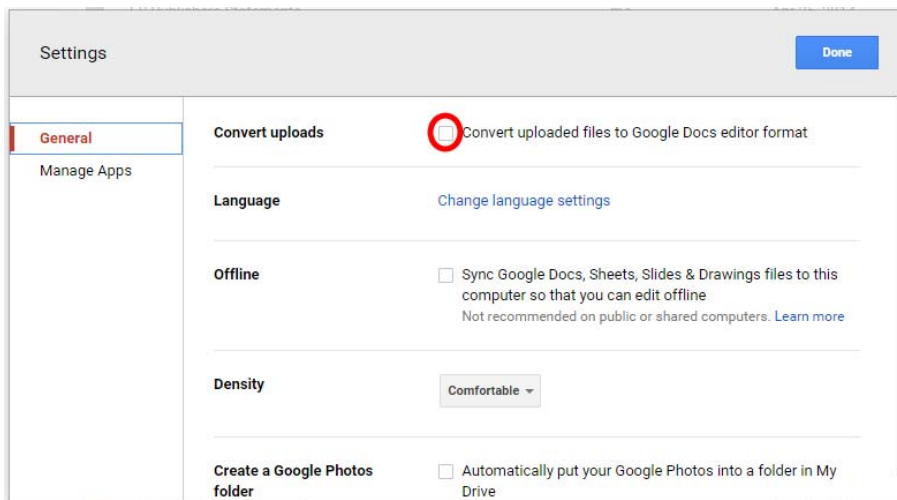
Settings

Done

General

Manage Apps

Convert uploads

Convert uploaded files to Google Docs editor format

Language

Change language settings

Offline

Sync Google Docs, Sheets, Slides & Drawings files to this computer so that you can edit offline

Not recommended on public or shared computers. Learn more

Density

Comfortable

Create a Google Photos folder

Automatically put your Google Photos into a folder in My Drive